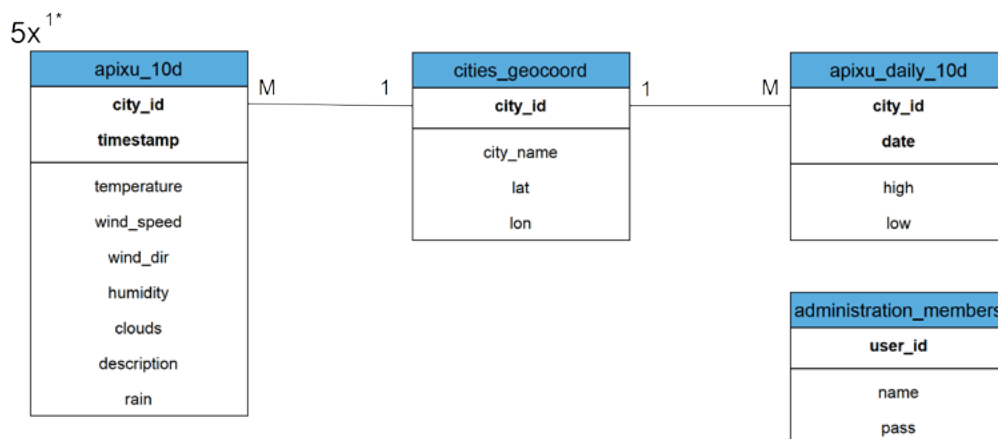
5x $^{1*}$

apixu_10d
city_id
timestamp
temperature
wind_speed
wind_dir
humidity
clouds
description
rain

M

1

cities_geocoord
city_id
city_name
lat
lon

1

M

apixu_daily_10d
city_id
date
high
low

administration_members
user_id
name
pass